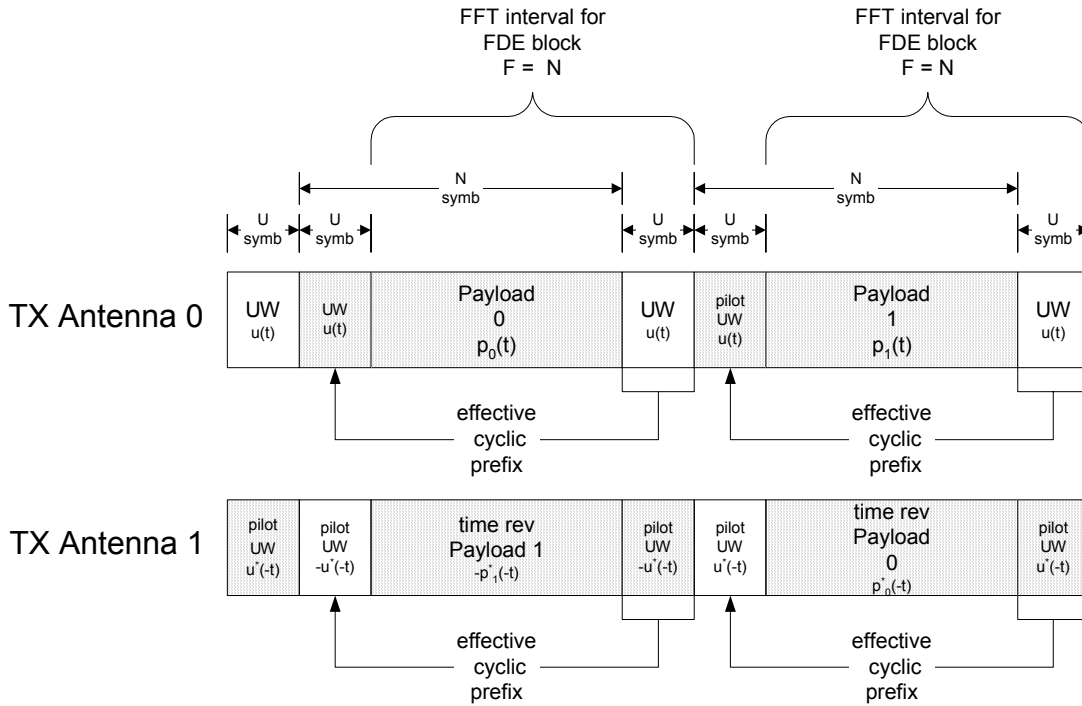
FFT interval for FDE block F = N

FFT interval for FDE block F = N

$N_{symb}$

$N_{symb}$

$U_{symb}$ $U_{symb}$ $U_{symb}$ $U_{symb}$ $U_{symb}$

TX Antenna 0

UW u(t)

UW u(t)

Payload 0 $p_0(t)$

UW u(t)

pilot UW u(t)

Payload 1 $p_1(t)$

UW u(t)

effective cyclic prefix

effective cyclic prefix

TX Antenna 1

pilot UW $u^*(-t)$

pilot UW $-u^*(-t)$

time rev Payload 1 $-p^*_1(-t)$

pilot UW $-u^*(-t)$

pilot UW $u^*(-t)$

time rev Payload 0 $p^*_0(-t)$

pilot UW $u^*(-t)$

effective cyclic prefix

effective cyclic prefix